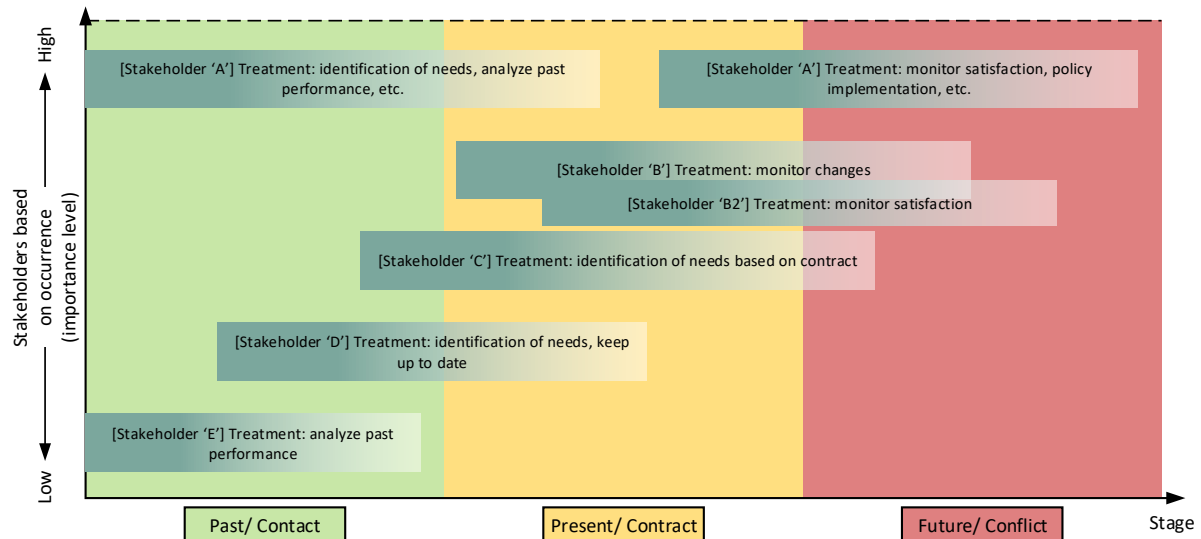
High

Stakeholders based on occurrence (importance level)

Low

[Stakeholder ‘A’] Treatment: identification of needs, analyze past performance, etc.

[Stakeholder ‘A’] Treatment: monitor satisfaction, policy implementation, etc.

[Stakeholder ‘B’] Treatment: monitor changes

[Stakeholder ‘B2’] Treatment: monitor satisfaction

[Stakeholder ‘C’] Treatment: identification of needs based on contract

[Stakeholder ‘D’] Treatment: identification of needs, keep up to date

[Stakeholder ‘E’] Treatment: analyze past performance

Past/ Contact

Present/ Contract

Future/ Conflict

Stage